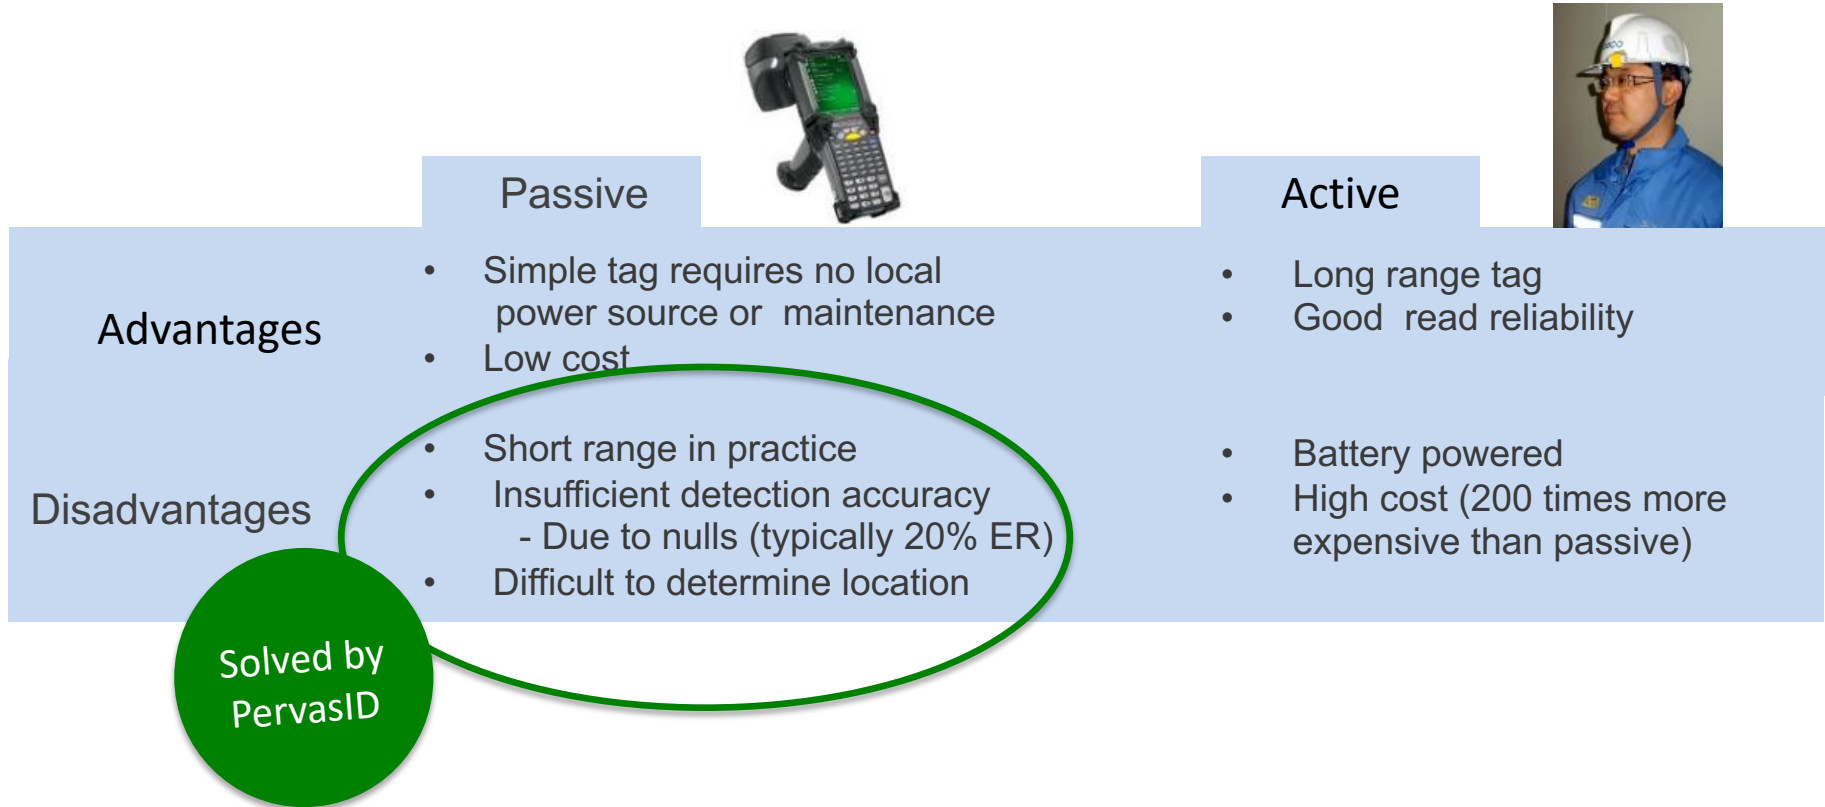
| | Passive | Active |
|---|---|---|
| Advantages | • Simple tag requires no local power source or maintenance<br>• Low cost | • Long range tag<br>• Good read reliability |
| Disadvantages | • Short range in practice<br>• Insufficient detection accuracy<br>- Due to nulls (typically 20% ER)<br>• Difficult to determine location | • Battery powered<br>• High cost (200 times more expensive than passive) |

Solved by PervasID